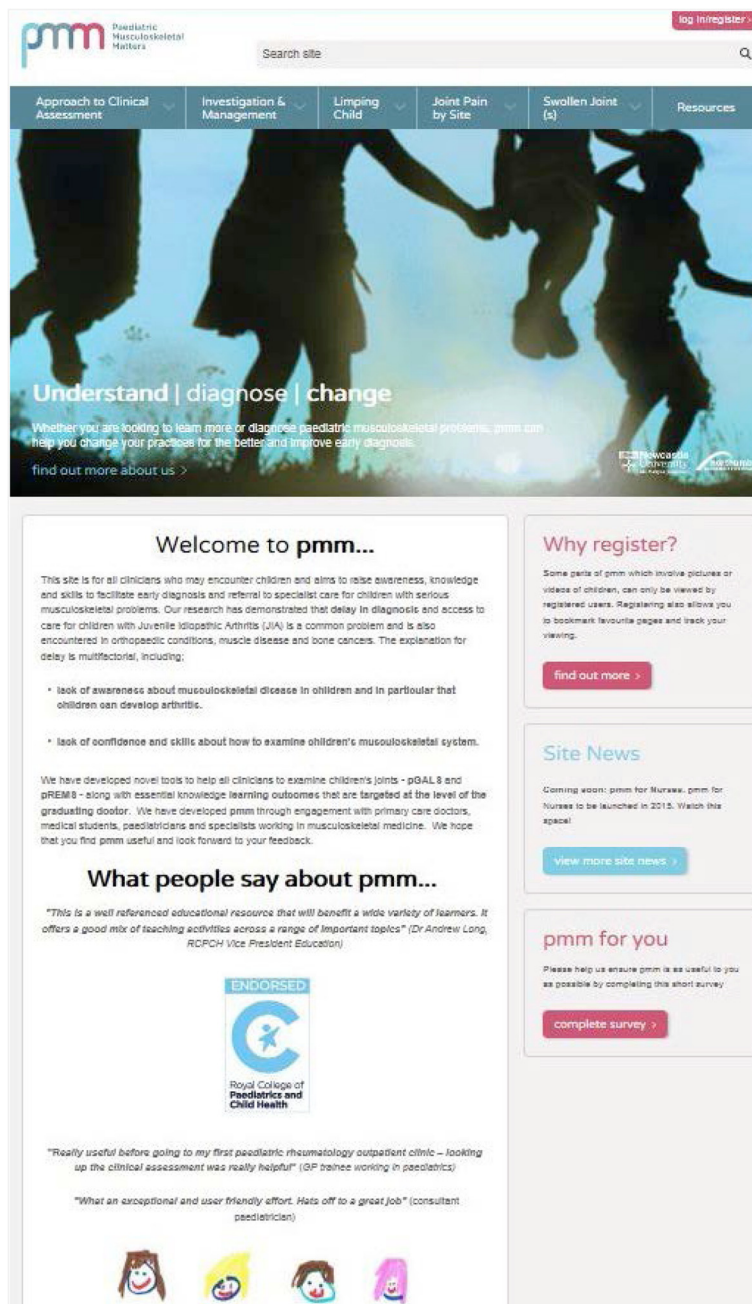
pmm Paediatric Musculoskeletal Matters

log in/register >

Search site

Approach to Clinical Assessment | Investigation & Management | Limping Child | Joint Pain by Site | Swollen Joint (s) | Resources

Understand | diagnose | change

Whether you are looking to learn more or diagnose paediatric musculoskeletal problems, pmm can help you change your practices for the better and improve early diagnosis.

find out more about us >

Newcastle University

Welcome to pmm...

This site is for all clinicians who may encounter children and aims to raise awareness, knowledge and skills to facilitate early diagnosis and referral to specialist care for children with serious musculoskeletal problems. Our research has demonstrated that delay in diagnosis and access to care for children with Juvenile Idiopathic Arthritis (JIA) is a common problem and is also encountered in orthopaedic conditions, muscle disease and bone cancers. The explanation for delay is multifactorial, including;

• lack of awareness about musculoskeletal disease in children and in particular that children can develop arthritis.

• lack of confidence and skills about how to examine children's musculoskeletal system.

We have developed novel tools to help all clinicians to examine children's joints - pGALS and pREMS - along with essential knowledge learning outcomes that are targeted at the level of the graduating doctor. We have developed pmm through engagement with primary care doctors, medical students, paediatricians and specialists working in musculoskeletal medicine. We hope that you find pmm useful and look forward to your feedback.

What people say about pmm...

"This is a well referenced educational resource that will benefit a wide variety of learners. It offers a good mix of teaching activities across a range of important topics" (Dr Andrew Long, RCPCH Vice President Education)

ENDORSED

Royal College of Paediatrics and Child Health

"Really useful before going to my first paediatric rheumatology outpatient clinic – looking up the clinical assessment was really helpful" (GP trainee working in paediatrics)

"What an exceptional and user friendly effort. Hats off to a great job" (consultant paediatrician)

Why register?

Some parts of pmm which involve pictures or videos of children, can only be viewed by registered users. Registering also allows you to bookmark favourite pages and track your viewing.

find out more >

Site News

Coming soon: pmm for Nurses. pmm for Nurses to be launched in 2015. Watch this space!

view more site news >

pmm for you

Please help us ensure pmm is as useful to you as possible by completing this short survey

complete survey >